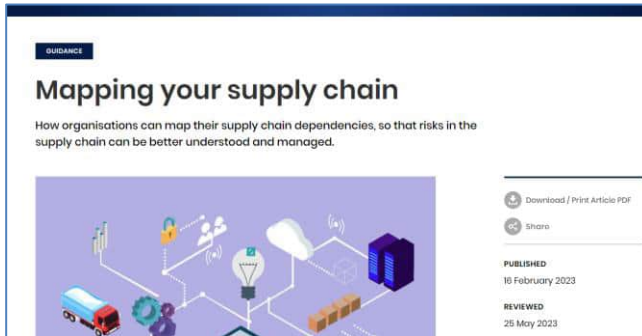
GUIDANCE

Mapping your supply chain

How organisations can map their supply chain dependencies, so that risks in the supply chain can be better understood and managed.

Download / Print Article PDF

Share

PUBLISHED
16 February 2023

REVIEWED
25 May 2023